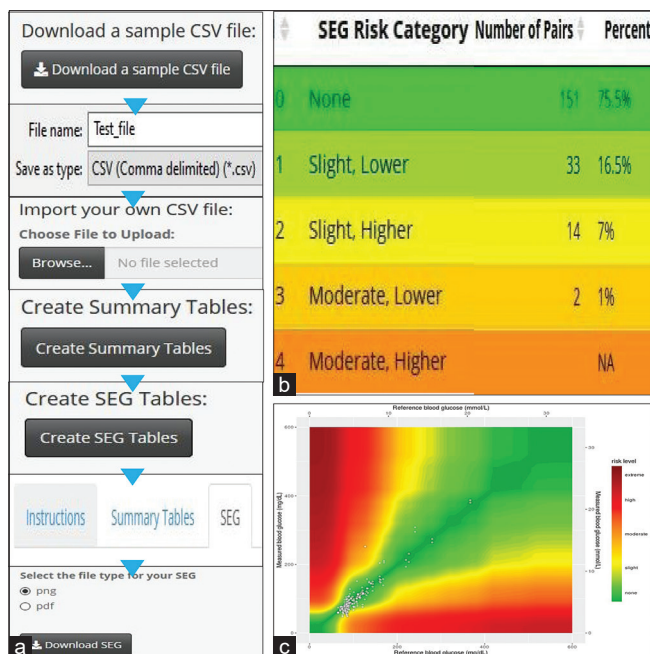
Download a sample CSV file:

Download a sample CSV file

File name: Test_file

Save as type: CSV (Comma delimited) (*.csv)

Import your own CSV file:

Choose File to Upload:

Browse... No file selected

Create Summary Tables:

Create Summary Tables

Create SEG Tables:

Create SEG Tables

Instructions Summary Tables SEG

Select the file type for your SEG

png

pdf

a

Download SEG

| | SEG Risk Category | Number of Pairs | Percent |
|---|---|---|---|
| 0 | None | 151 | 75.5% |
| 1 | Slight, Lower | 33 | 16.5% |
| 2 | Slight, Higher | 14 | 7% |
| 3 | Moderate, Lower | 2 | 1% |
| 4 | Moderate, Higher | | NA |

b

Reference blood glucose (mmol/L)

0 10 20 30

Measured blood glucose (mg/dL)

0 200 400 600

Measured blood glucose (mmol/L)

0 10 20 30

risk level

extreme

high

moderate

slight

none

0 200 400 600

Reference blood glucose (mg/dL)

c